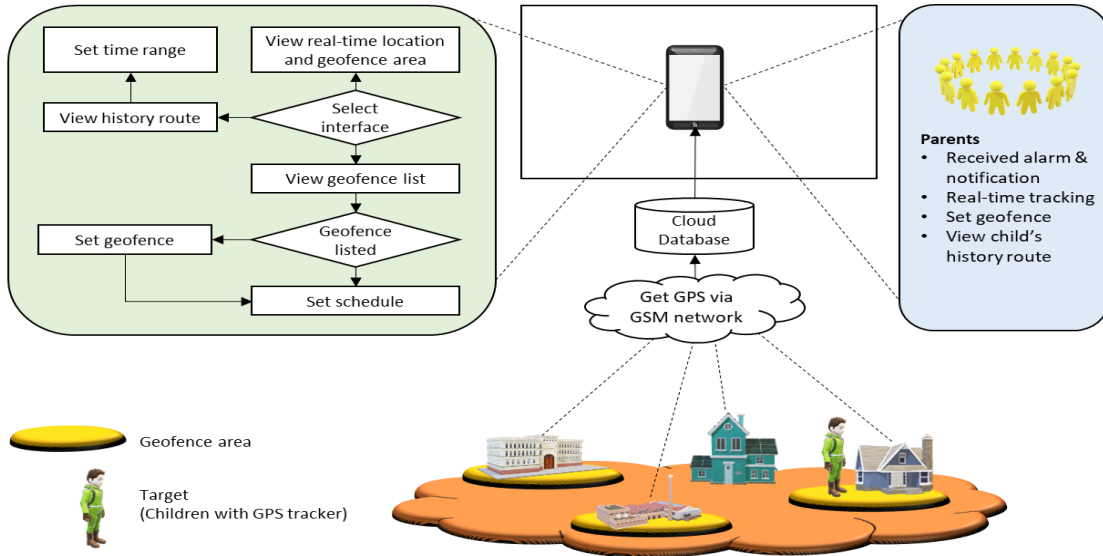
Set time range

View real-time location and geofence area

View history route

Select interface

View geofence list

Set geofence

Geofence listed

Set schedule

Cloud Database

Get GPS via GSM network

Parents
• Received alarm & notification
• Real-time tracking
• Set geofence
• View child's history route

Geofence area

Target
(Children with GPS tracker)